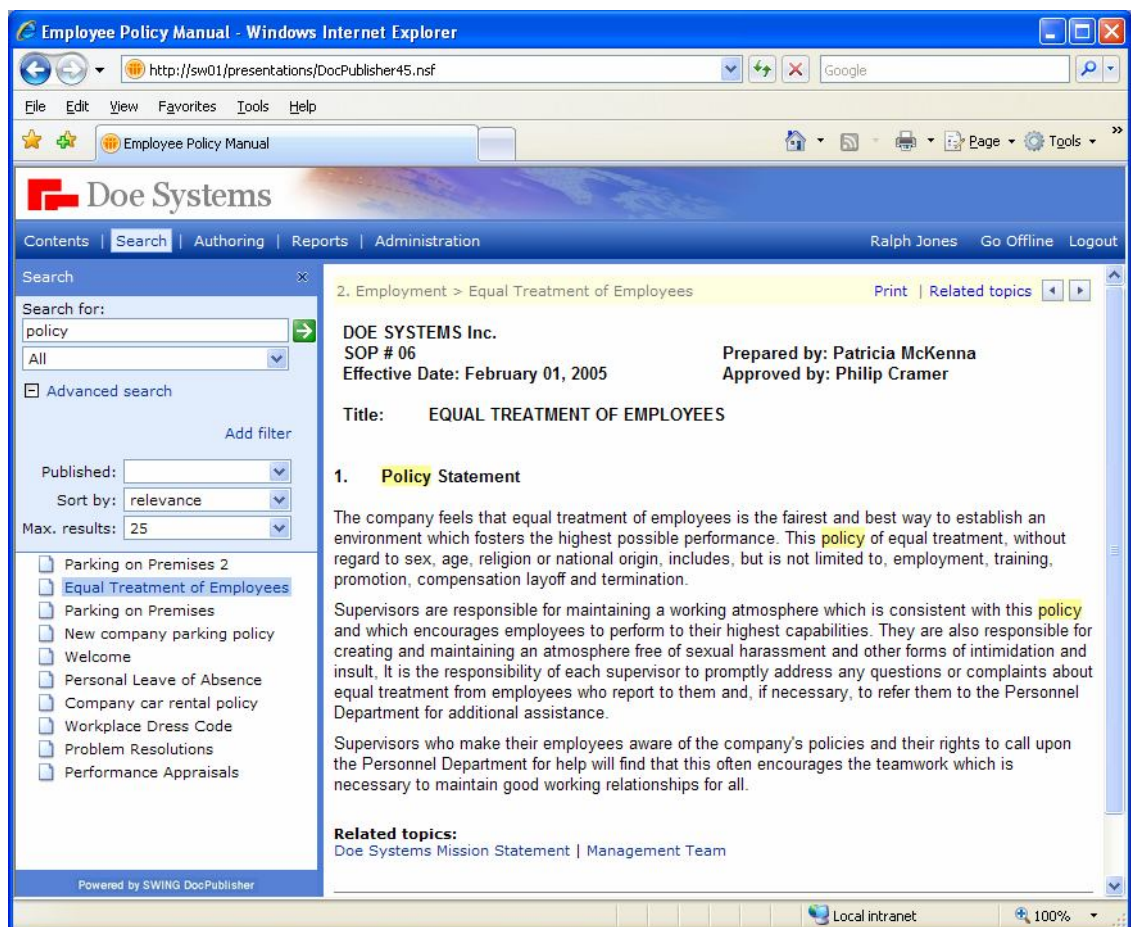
Employee Policy Manual - Windows Internet Explorer

http://sw01/presentations/DocPublisher45.nsf

Google

File Edit View Favorites Tools Help

Employee Policy Manual

Page Tools

Doe Systems

Contents | Search | Authoring | Reports | Administration

Ralph Jones Go Offline Logout

Search

Search for:
policy

All

Advanced search

Add filter

Published:

Sort by: relevance

Max. results: 25

Parking on Premises 2
Equal Treatment of Employees
Parking on Premises
New company parking policy
Welcome
Personal Leave of Absence
Company car rental policy
Workplace Dress Code
Problem Resolutions
Performance Appraisals

Powered by SWING DocPublisher

2. Employment > Equal Treatment of Employees

Print | Related topics

DOE SYSTEMS Inc.
SOP # 06
Effective Date: February 01, 2005

Prepared by: Patricia McKenna
Approved by: Philip Cramer

Title: EQUAL TREATMENT OF EMPLOYEES

1. Policy Statement

The company feels that equal treatment of employees is the fairest and best way to establish an environment which fosters the highest possible performance. This policy of equal treatment, without regard to sex, age, religion or national origin, includes, but is not limited to, employment, training, promotion, compensation layoff and termination.

Supervisors are responsible for maintaining a working atmosphere which is consistent with this policy and which encourages employees to perform to their highest capabilities. They are also responsible for creating and maintaining an atmosphere free of sexual harassment and other forms of intimidation and insult, It is the responsibility of each supervisor to promptly address any questions or complaints about equal treatment from employees who report to them and, if necessary, to refer them to the Personnel Department for additional assistance.

Supervisors who make their employees aware of the company's policies and their rights to call upon the Personnel Department for help will find that this often encourages the teamwork which is necessary to maintain good working relationships for all.

Related topics:
Doe Systems Mission Statement | Management Team

Local intranet

100%